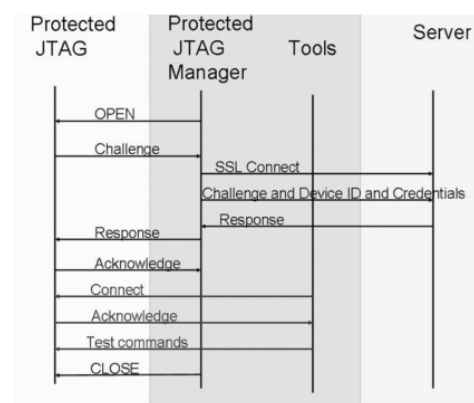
Protected JTAG

Protected JTAG Manager

Tools

Server

OPEN

Challenge

SSL Connect

Challenge and Device ID and Credentials

Response

Response

Acknowledge

Connect

Acknowledge

Test commands

CLOSE